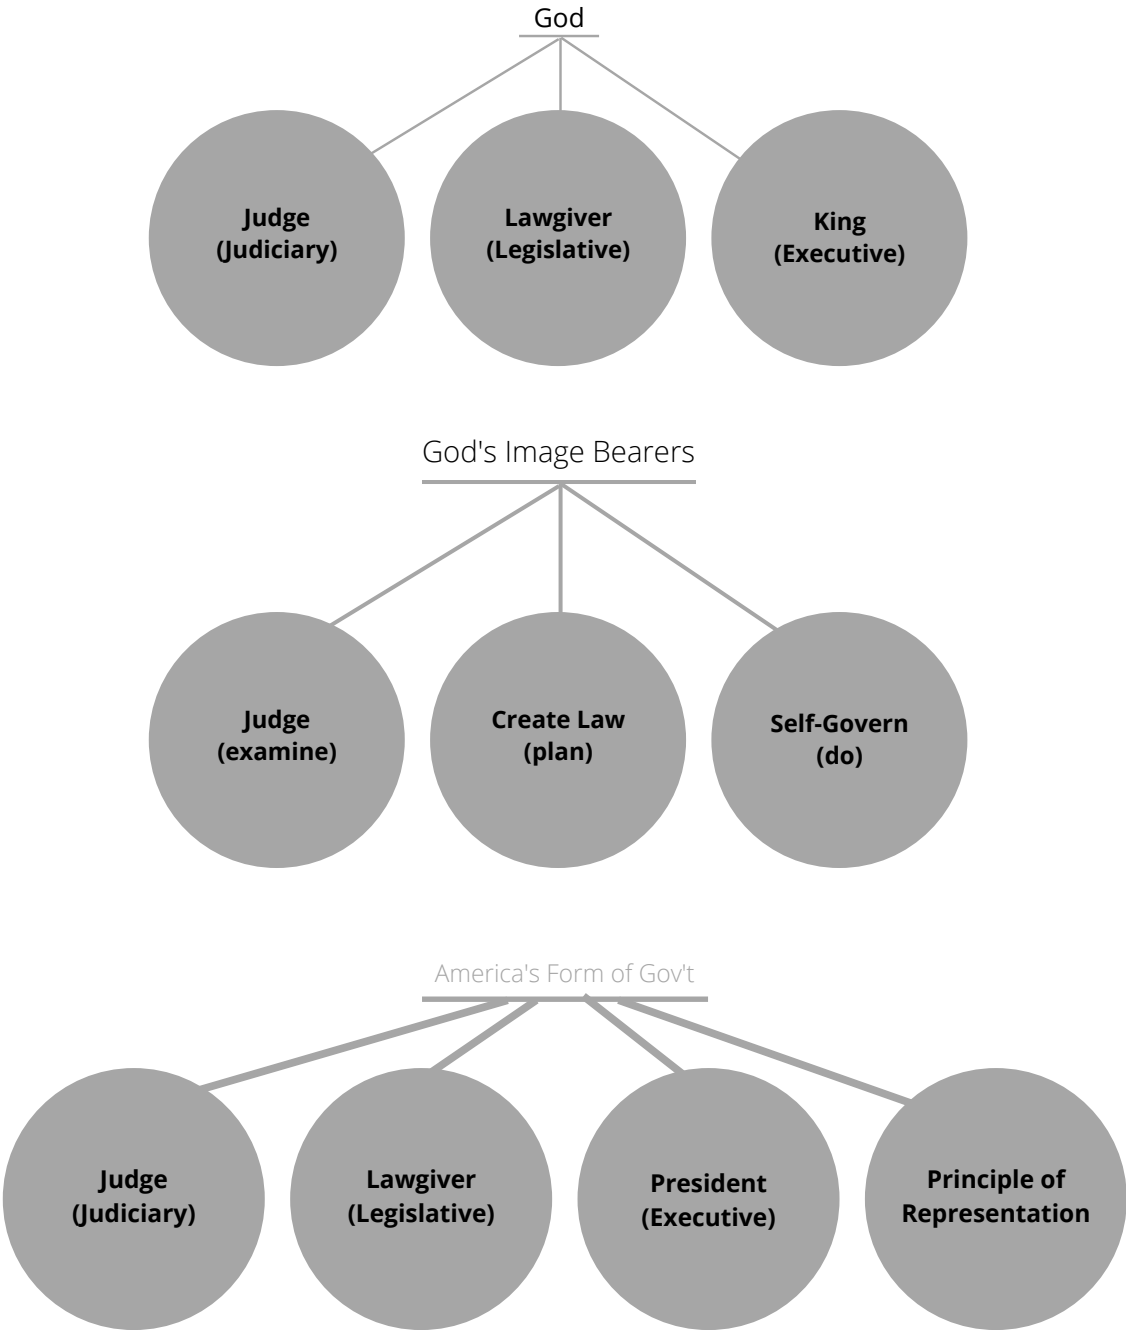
God

Judge (Judiciary)

Lawgiver (Legislative)

King (Executive)

God's Image Bearers

Judge (examine)

Create Law (plan)

Self-Govern (do)

America's Form of Gov't

Judge (Judiciary)

Lawgiver (Legislative)

President (Executive)

Principle of Representation